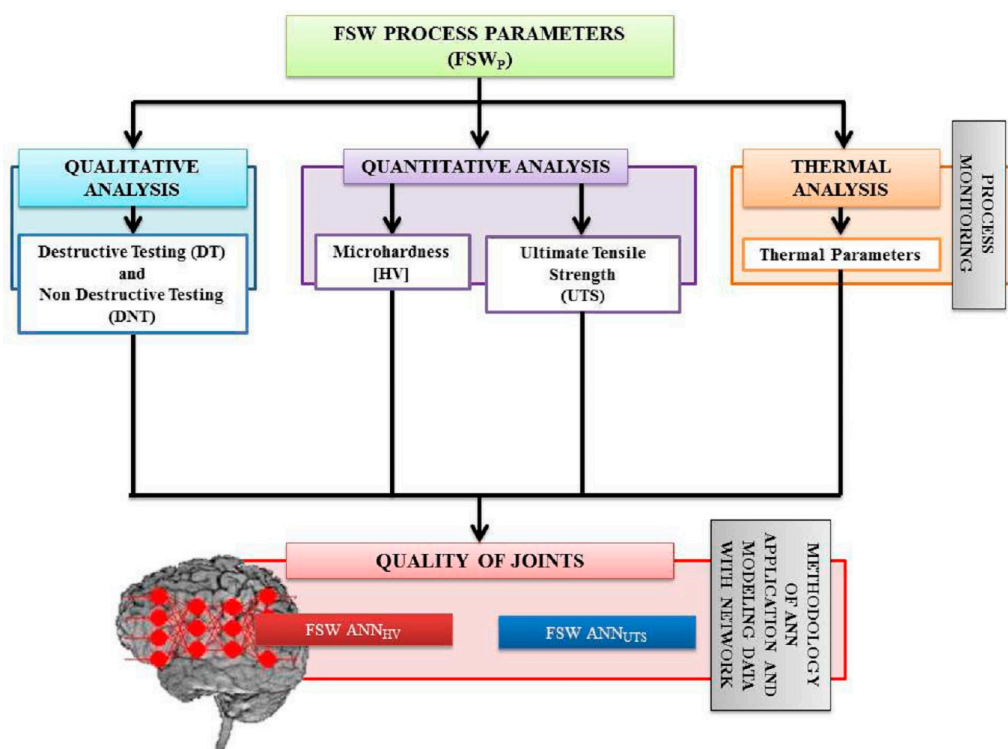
FSW PROCESS PARAMETERS
($FSW_P$)

QUALITATIVE ANALYSIS

Destructive Testing (DT) and Non Destructive Testing (DNT)

QUANTITATIVE ANALYSIS

Microhardness [HV]

Ultimate Tensile Strength (UTS)

THERMAL ANALYSIS

Thermal Parameters

PROCESS MONITORING

QUALITY OF JOINTS

FSW $ANN_{HV}$

FSW $ANN_{UTS}$

METHODOLOGY OF ANN APPLICATION AND MODELING DATA WITH NETWORK